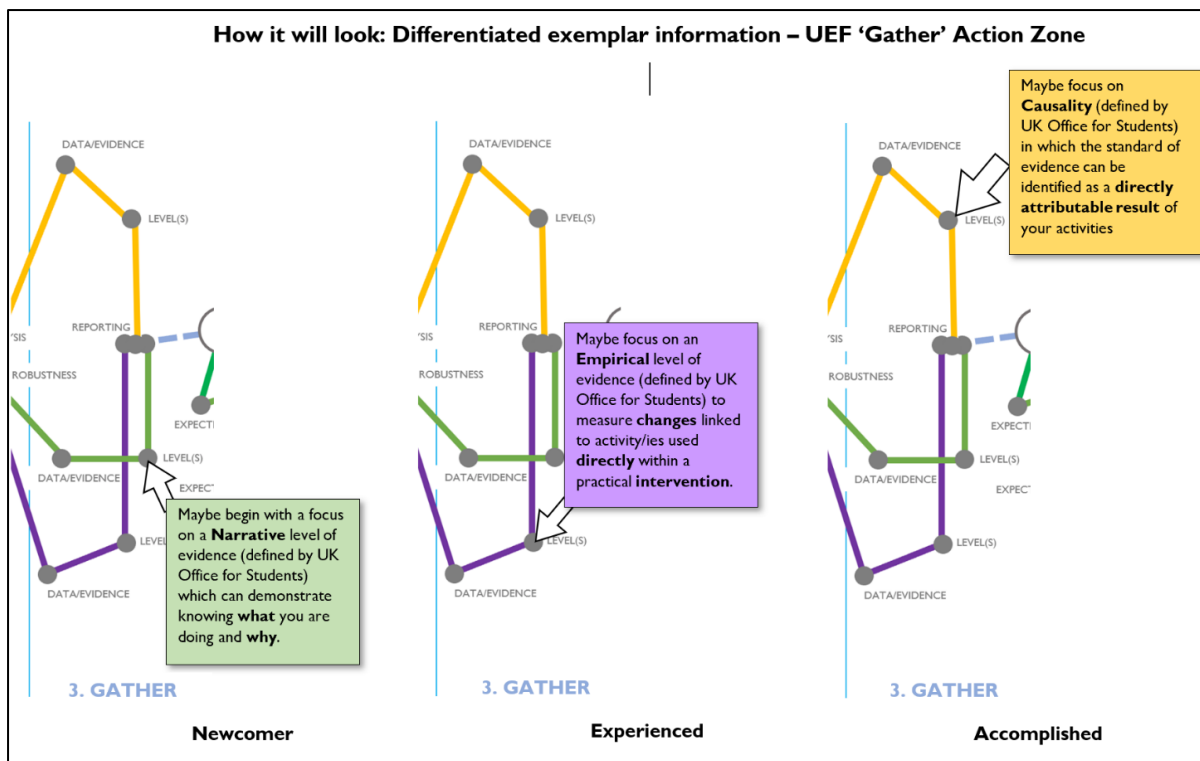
How it will look: Differentiated exemplar information – UEF 'Gather' Action Zone

DATA/EVIDENCE

LEVEL(S)

REPORTING

'SIS

ROBUSTNESS

EXPECT

DATA/EVIDENCE

LEVEL(S)

EXPECT

LEVEL

DATA/EVIDENCE

Maybe begin with a focus on a **Narrative** level of evidence (defined by UK Office for Students) which can demonstrate knowing **what** you are doing and **why**.

3. GATHER

Newcomer

DATA/EVIDENCE

LEVEL(S)

REPORTING

'SIS

ROBUSTNESS

DATA/EVIDENCE

LEVEL(S)

DATA/EVIDENCE

Maybe focus on an **Empirical** level of evidence (defined by UK Office for Students) to measure **changes** linked to activity/ies used **directly** within a practical **intervention**.

3. GATHER

Experienced

DATA/EVIDENCE

LEVEL(S)

Maybe focus on **Causality** (defined by UK Office for Students) in which the standard of evidence can be identified as a **directly attributable result** of your activities

REPORTING

'SIS

ROBUSTNESS

EXPECT

DATA/EVIDENCE

LEVEL(S)

EXPECT

LEVEL(S)

DATA/EVIDENCE

3. GATHER

Accomplished